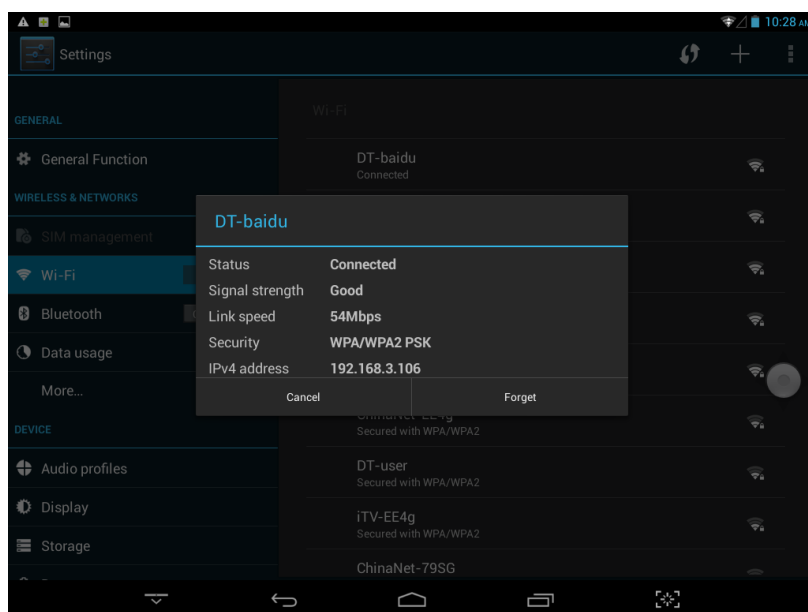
10:28 AM

Settings

GENERAL

General Function

WIRELESS & NETWORKS

SIM management

Wi-Fi

Bluetooth

Data usage

More...

DEVICE

Audio profiles

Display

Storage

Wi-Fi

DT-baidu
Connected

DT-baidu

| Status | Connected |
|---|---|
| Signal strength | Good |
| Link speed | 54Mbps |
| Security | WPA/WPA2 PSK |
| IPv4 address | 192.168.3.106 |

Cancel

Forget

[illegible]
Secured with WPA/WPA2

DT-user
Secured with WPA/WPA2

iTV-EE4g
Secured with WPA/WPA2

ChinaNet-79SG